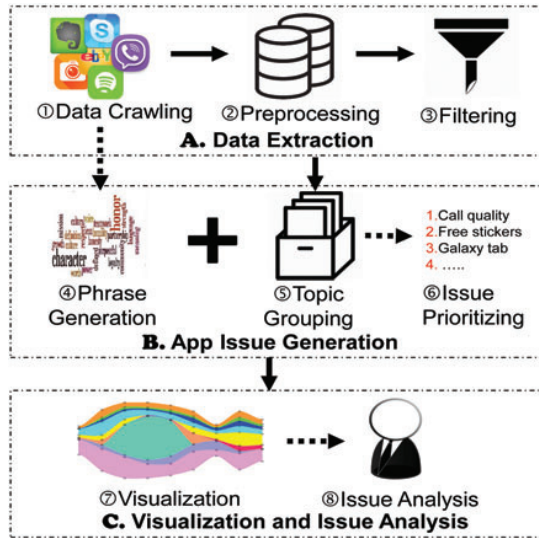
①Data Crawling
②Preprocessing
③Filtering
A. Data Extraction

1.Call quality
2.Free stickers
3.Galaxy tab
4. .....

④Phrase Generation
⑤Topic Grouping
⑥Issue Prioritizing
B. App Issue Generation

⑦Visualization
⑧Issue Analysis
C. Visualization and Issue Analysis